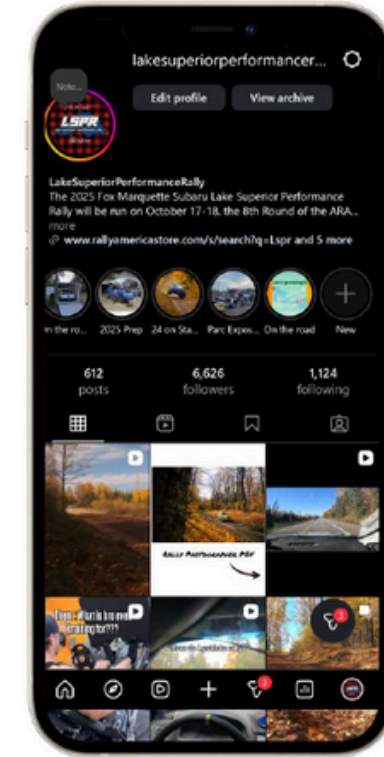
lakesuperiorperformancer...

Note...

LSPR

Edit profile

View archive

LakeSuperiorPerformanceRally
The 2025 Fox Marquette Subaru Lake Superior Performance Rally will be run on October 17-18, the 8th Round of the ARA... more
www.rallyamericastore.com/s/search?q=Lspr and 5 more

n the ro...

2025 Prep

24 on Sta...

Parc Expos...

On the road

New

612
posts

6,626
followers

1,124
following

Rally Photographer POV

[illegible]

3

2